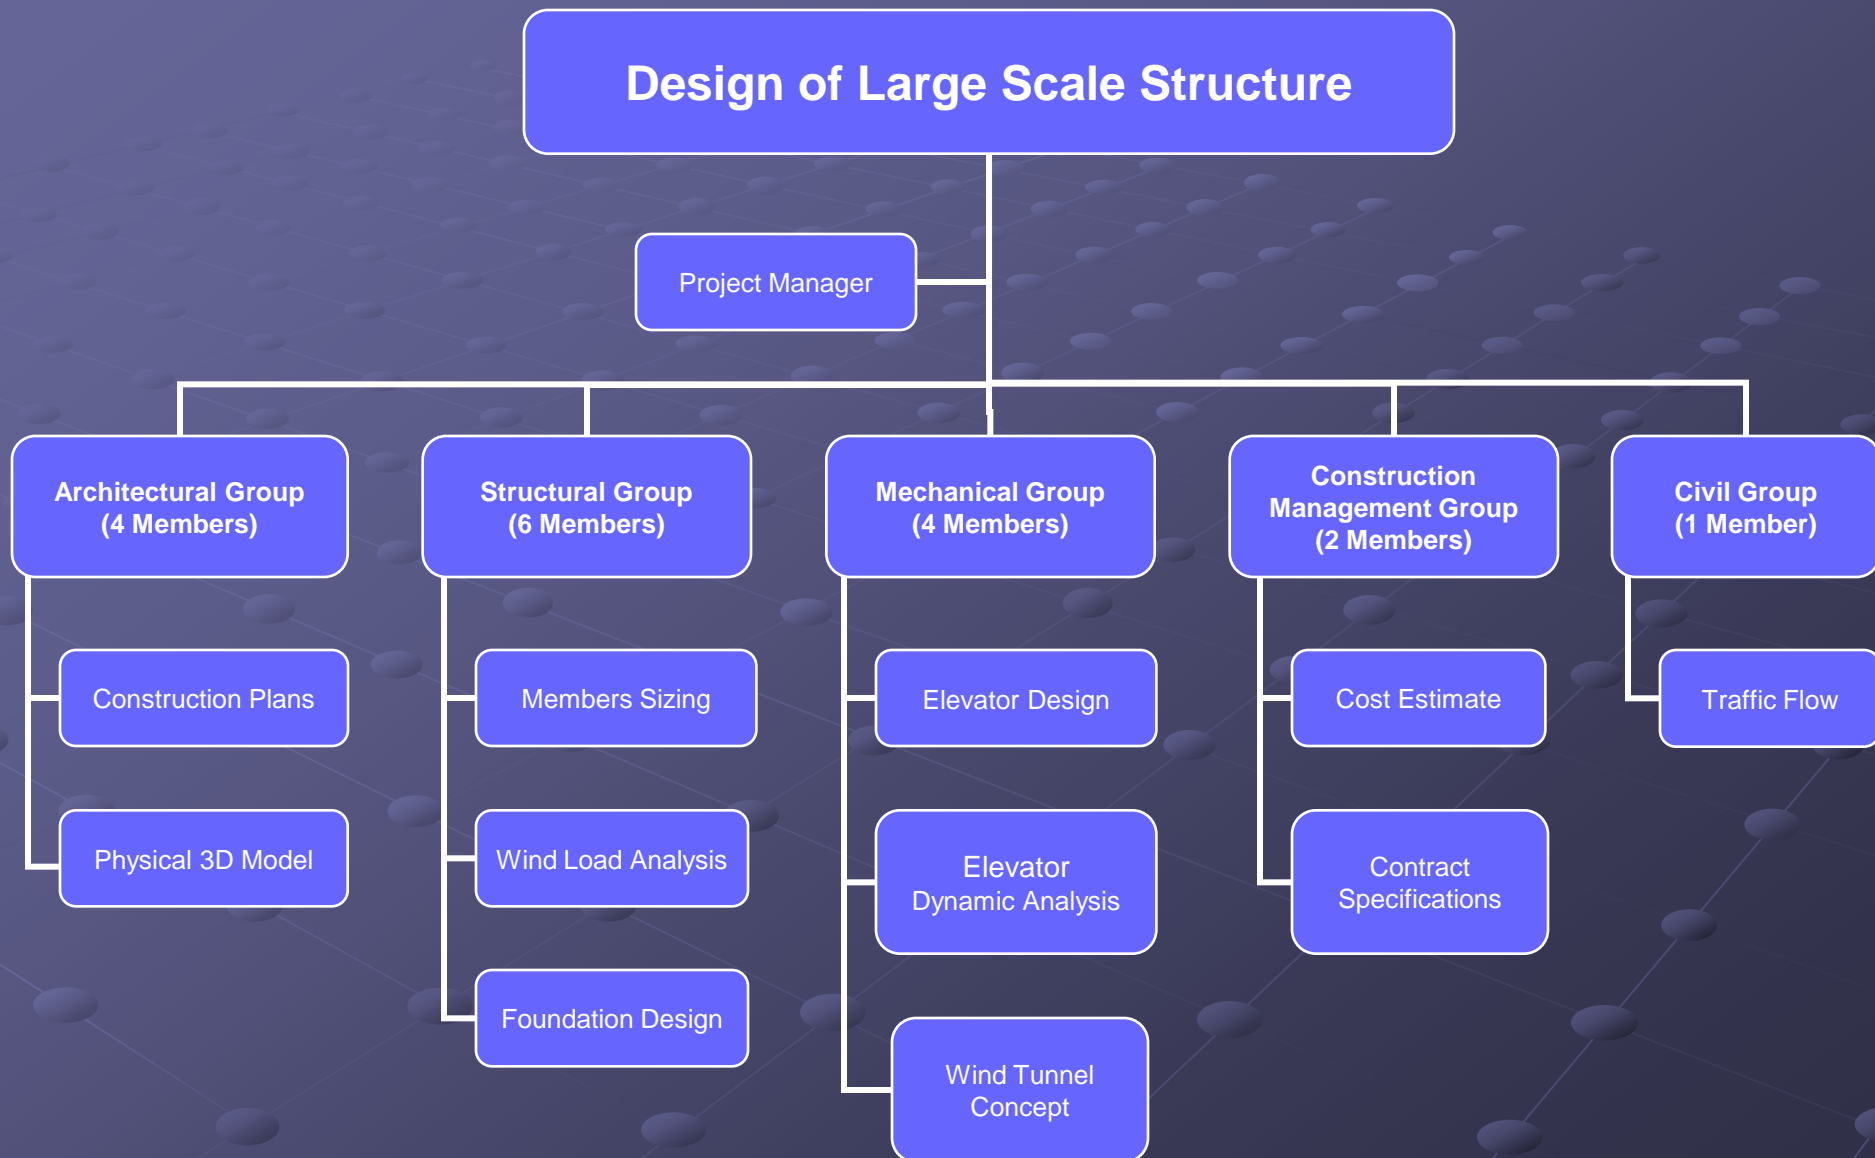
Design of Large Scale Structure

Project Manager

Architectural Group
(4 Members)

Construction Plans

Physical 3D Model

Structural Group
(6 Members)

Members Sizing

Wind Load Analysis

Foundation Design

Mechanical Group
(4 Members)

Elevator Design

Elevator
Dynamic Analysis

Wind Tunnel
Concept

Construction
Management Group
(2 Members)

Cost Estimate

Contract
Specifications

Civil Group
(1 Member)

Traffic Flow